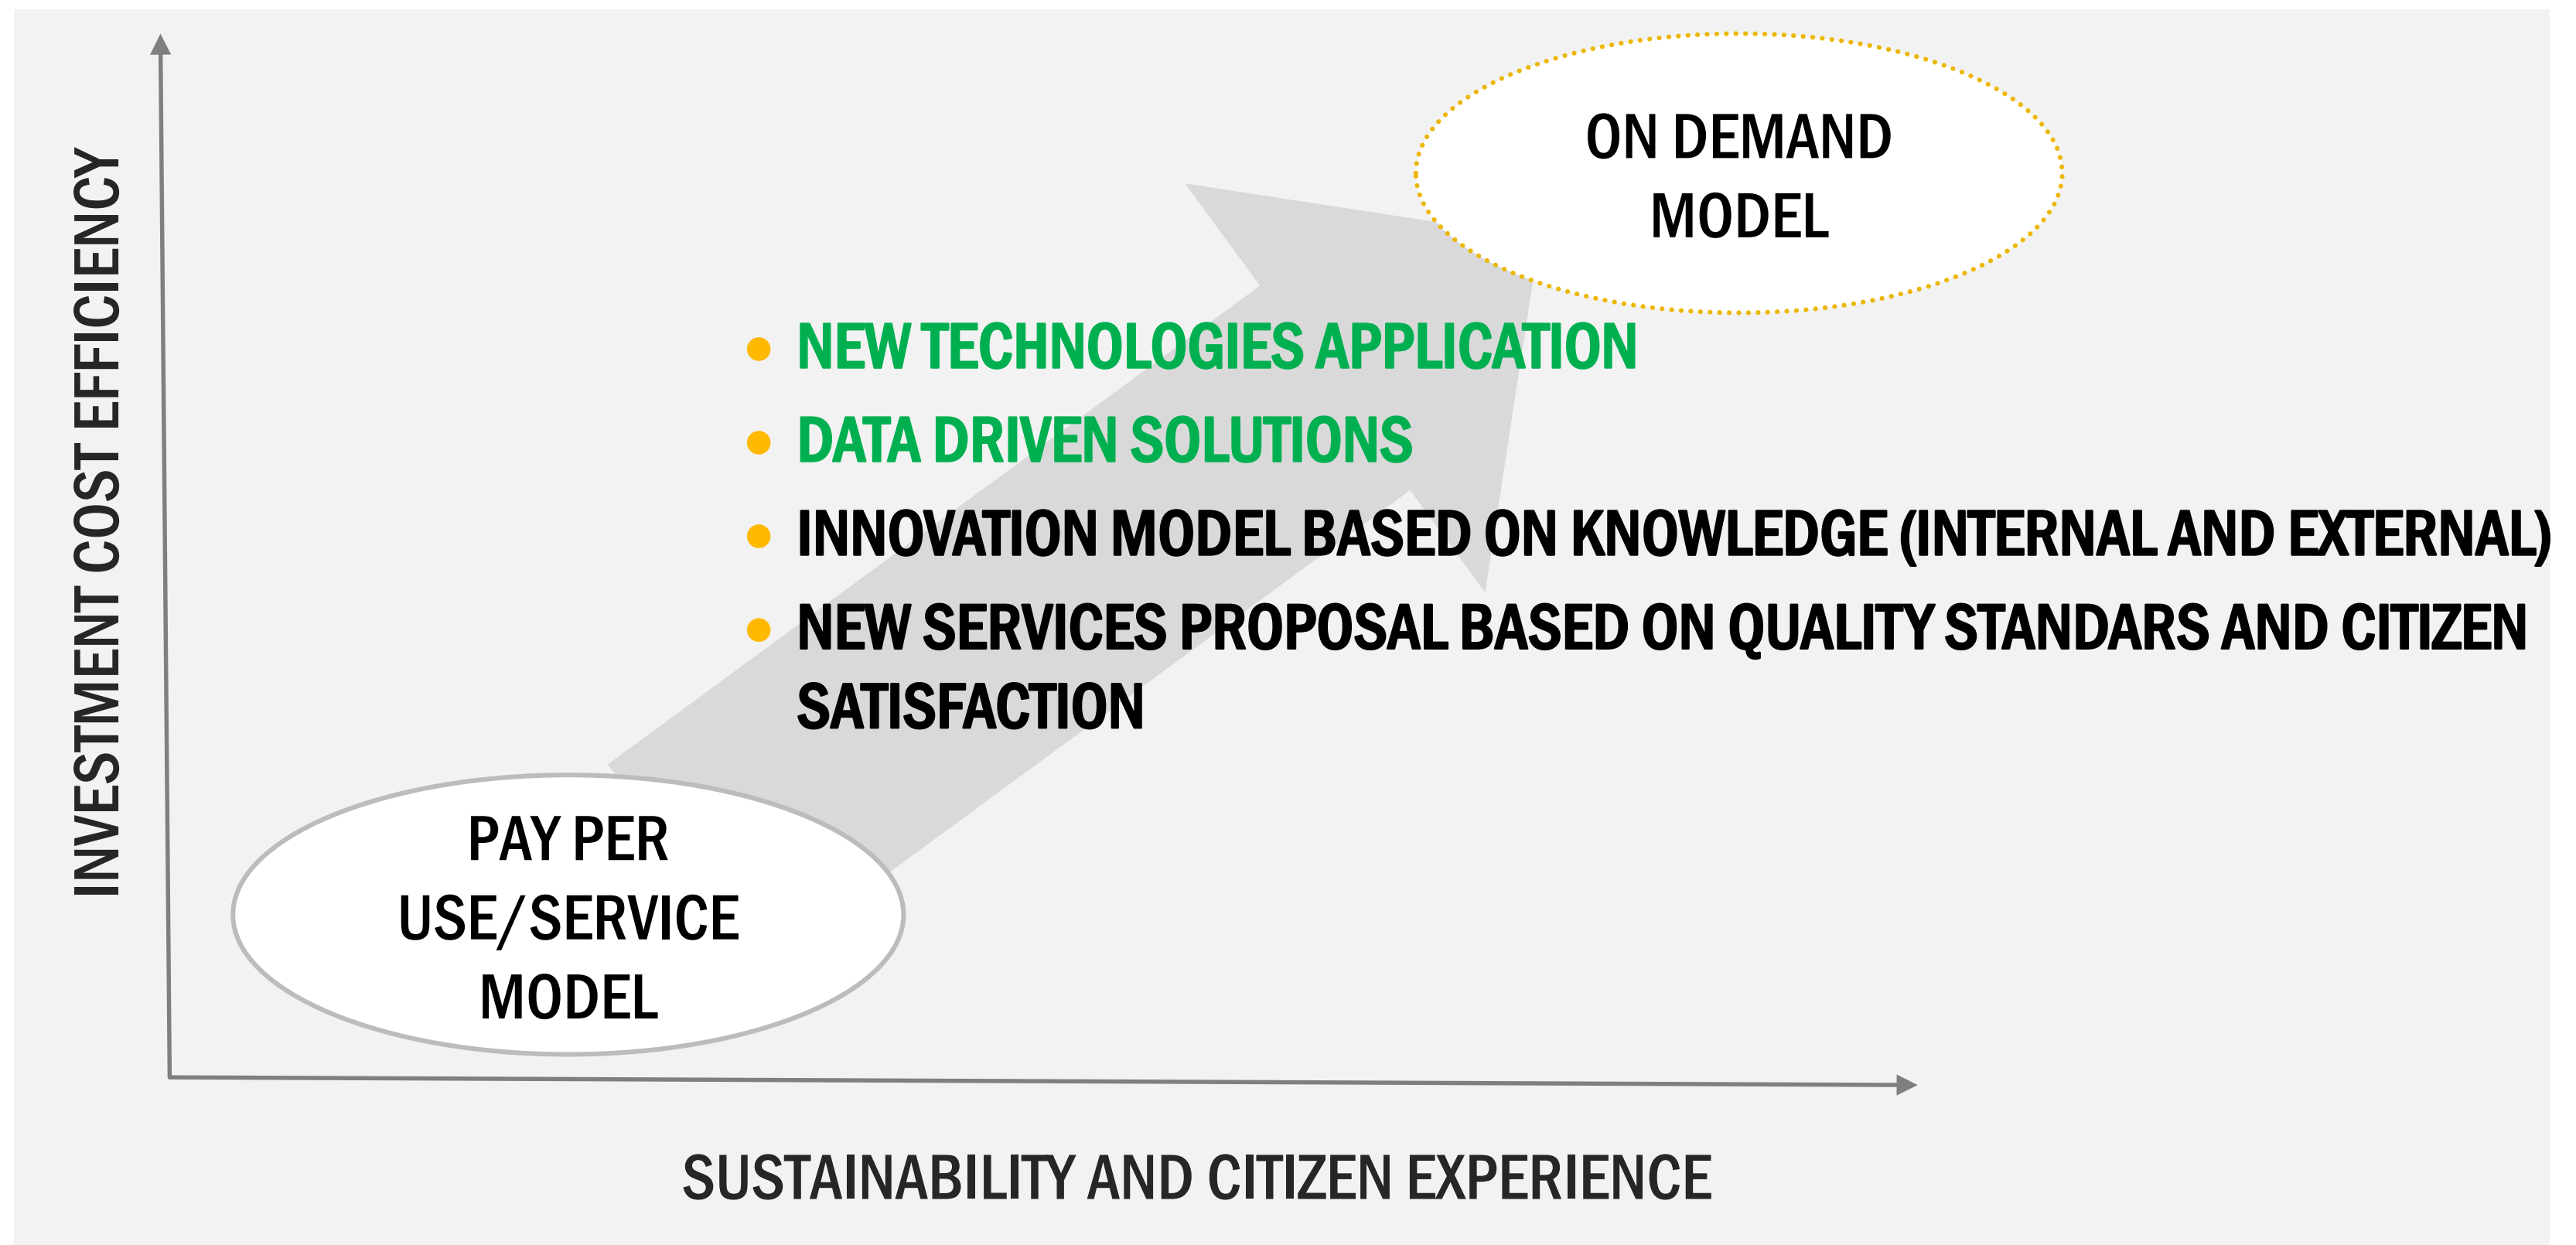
INVESTMENT COST EFFICIENCY

ON DEMAND MODEL

- NEW TECHNOLOGIES APPLICATION
- DATA DRIVEN SOLUTIONS
- INNOVATION MODEL BASED ON KNOWLEDGE (INTERNAL AND EXTERNAL)
- NEW SERVICES PROPOSAL BASED ON QUALITY STANDARDS AND CITIZEN SATISFACTION

PAY PER USE/SERVICE MODEL

SUSTAINABILITY AND CITIZEN EXPERIENCE